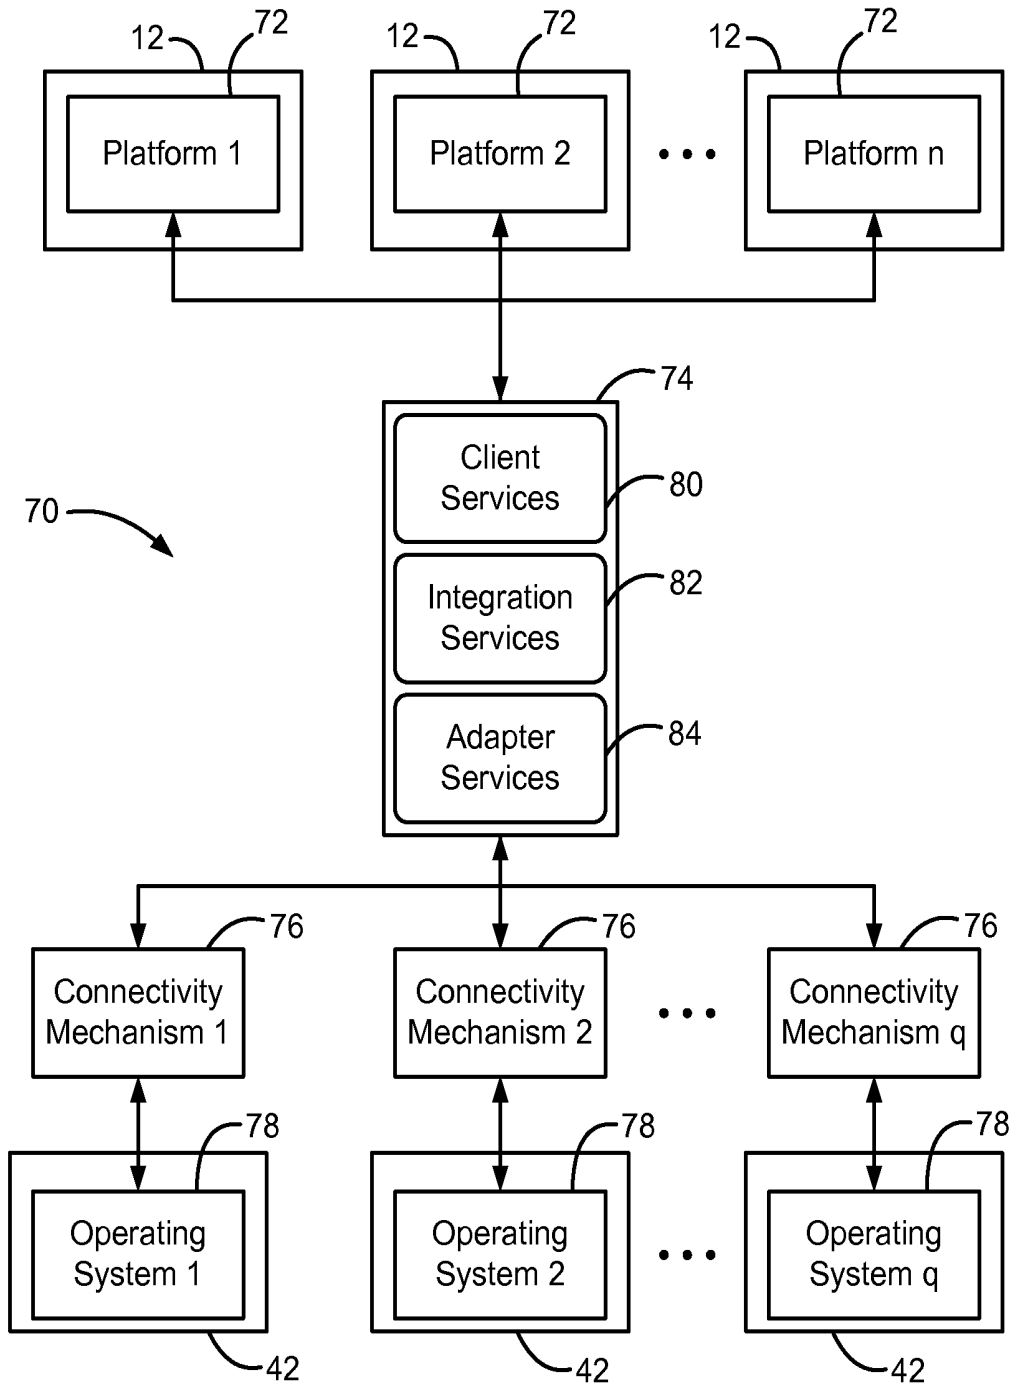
12 72 12 72 12 72

Platform 1

Platform 2

• • •

Platform n

74

Client Services

80

70

Integration Services

82

Adapter Services

84

76 76 76

Connectivity Mechanism 1

Connectivity Mechanism 2

• • •

Connectivity Mechanism q

78 78 78

Operating System 1

Operating System 2

• • •

Operating System q

42 42 42